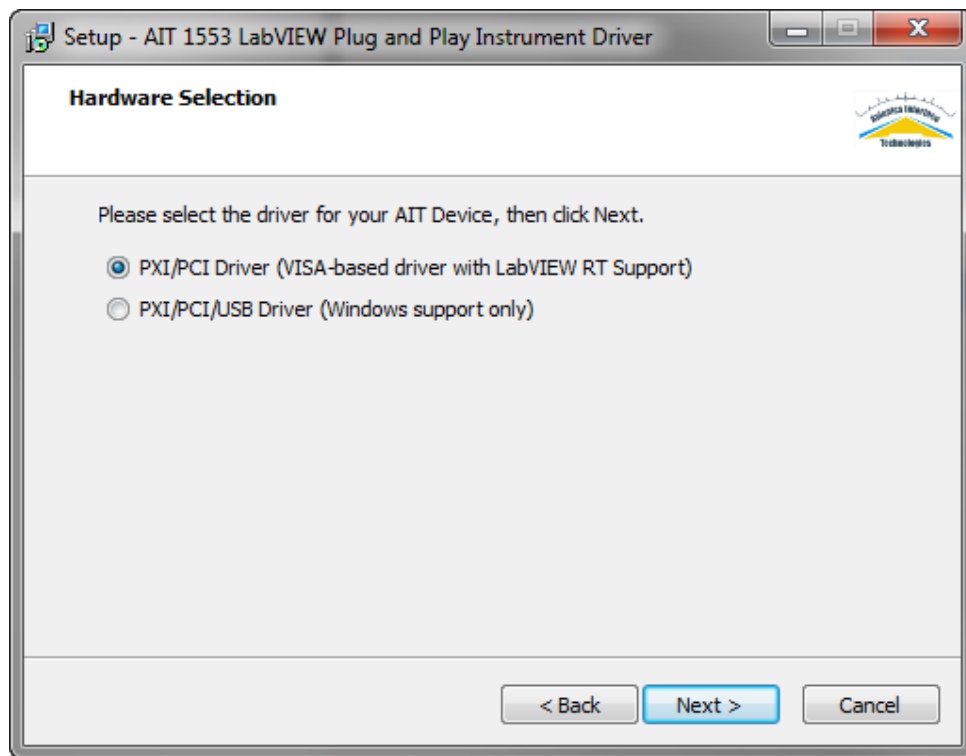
Setup - AIT 1553 LabVIEW Plug and Play Instrument Driver

Hardware Selection

Avionics Interface Technologies

Please select the driver for your AIT Device, then click Next.

PXI/PCI Driver (VISA-based driver with LabVIEW RT Support)

PXI/PCI/USB Driver (Windows support only)

< Back

Next >

Cancel